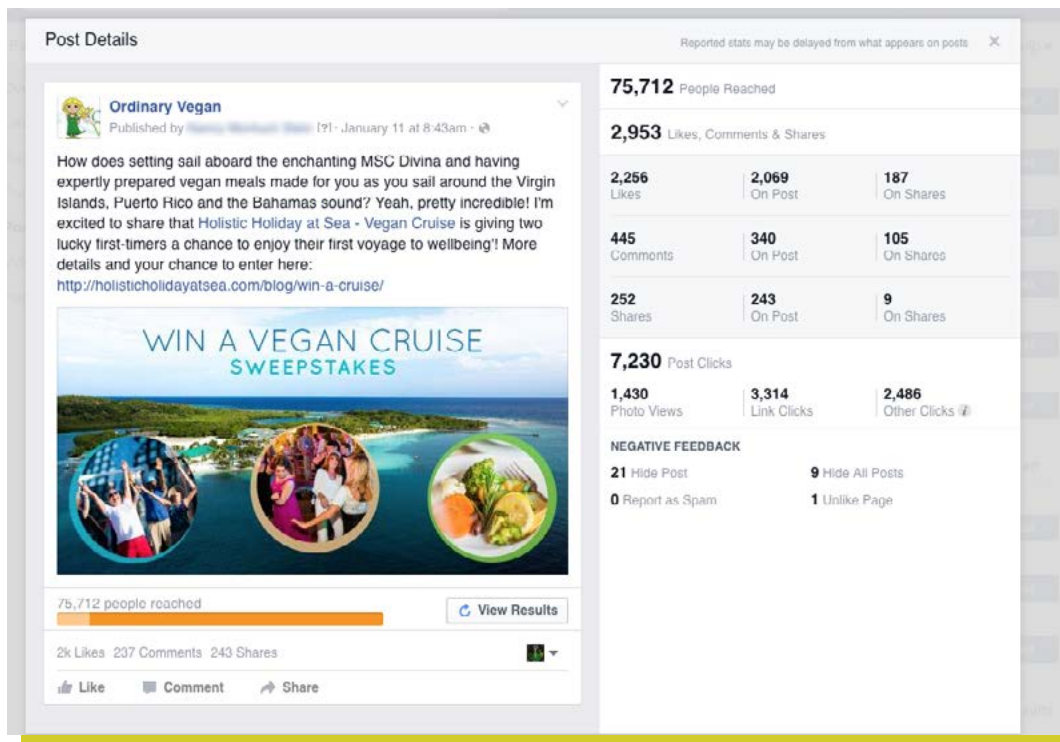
Post Details

Reported stats may be delayed from what appears on posts ×

Ordinary Vegan
Published by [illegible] [?] · January 11 at 8:43am ·

How does setting sail aboard the enchanting MSC Divina and having expertly prepared vegan meals made for you as you sail around the Virgin Islands, Puerto Rico and the Bahamas sound? Yeah, pretty incredible! I'm excited to share that Holistic Holiday at Sea - Vegan Cruise is giving two lucky first-timers a chance to enjoy their first voyage to wellbeing'! More details and your chance to enter here: http://holisticholidayatsea.com/blog/win-a-cruise/

WIN A VEGAN CRUISE
SWEEPSTAKES

75,712 people reached

View Results

2k Likes 237 Comments 243 Shares

Like Comment Share

75,712 People Reached

2,953 Likes, Comments & Shares

| 2,256 Likes | 2,069 On Post | 187 On Shares |
|---|---|---|
| 445 Comments | 340 On Post | 105 On Shares |
| 252 Shares | 243 On Post | 9 On Shares |

7,230 Post Clicks

| 1,430 Photo Views | 3,314 Link Clicks | 2,486 Other Clicks |
|---|---|---|

NEGATIVE FEEDBACK

21 Hide Post
9 Hide All Posts
0 Report as Spam
1 Unlike Page